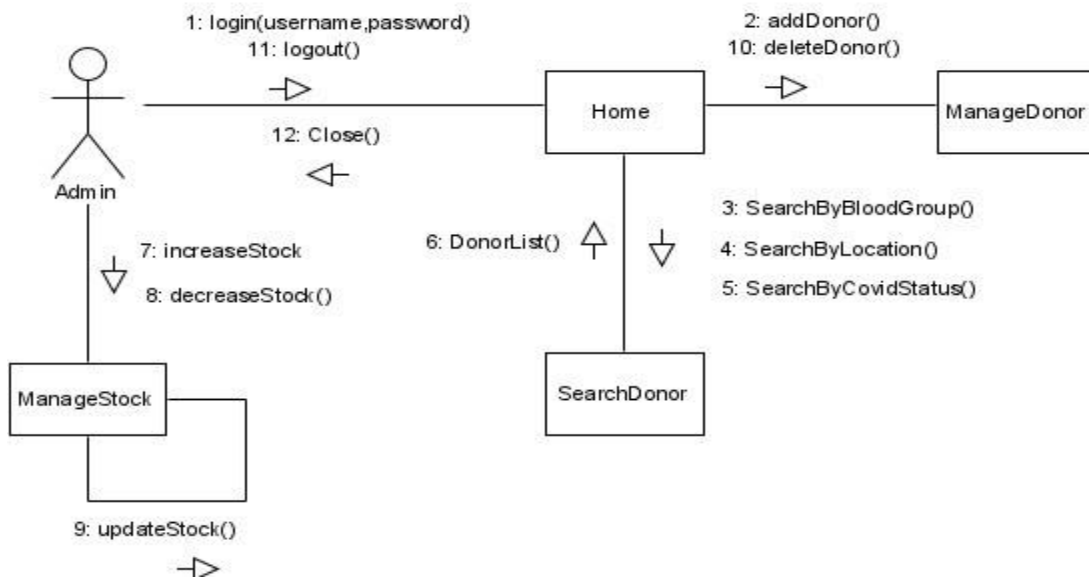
1: login(username,password)
11: logout()

2: addDonor()
10: deleteDonor()

Home

ManageDonor

12: Close()

Admin

3: SearchByBloodGroup()

6: DonorList()

4: SearchByLocation()

7: increaseStock

5: SearchByCovidStatus()

8: decreaseStock()

ManageStock

SearchDonor

9: updateStock()